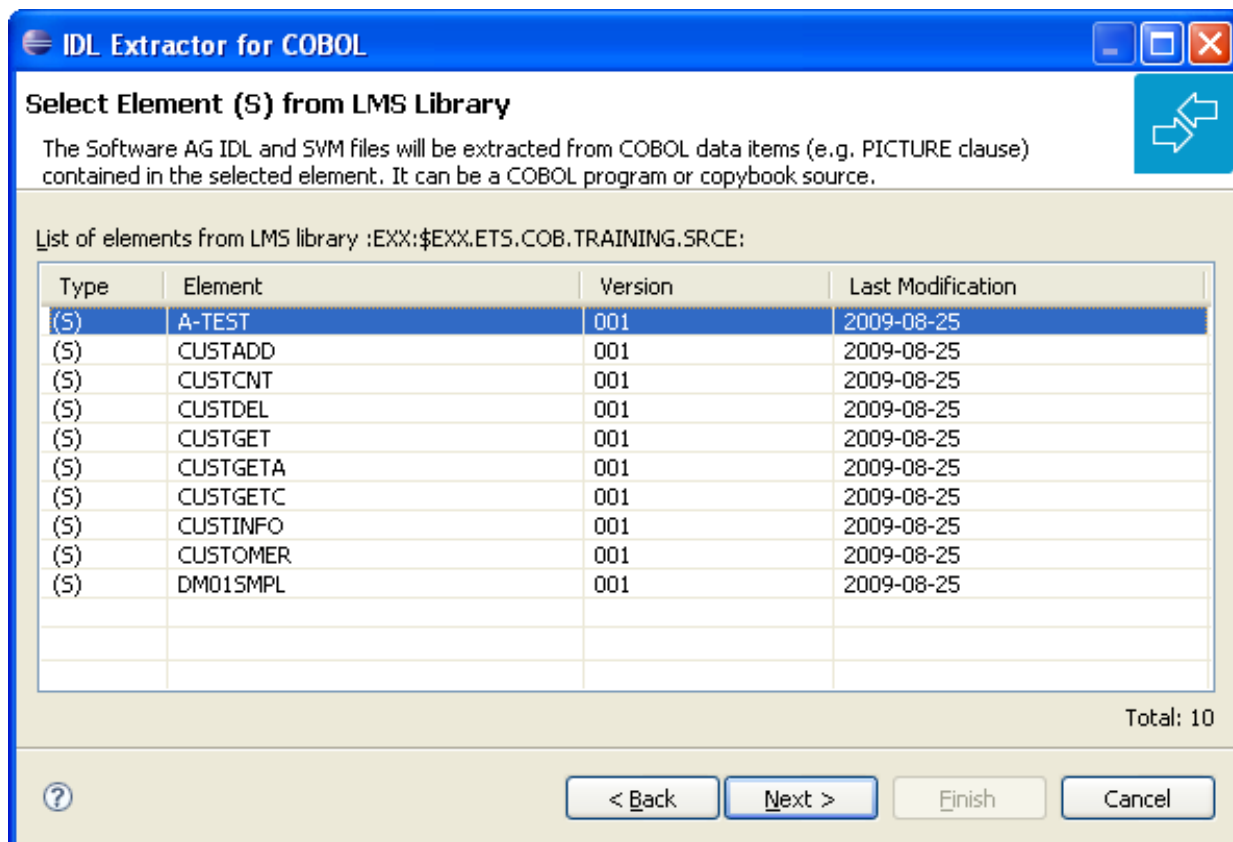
IDL Extractor for COBOL

Select Element (S) from LMS Library

The Software AG IDL and SVM files will be extracted from COBOL data items (e.g. PICTURE clause) contained in the selected element. It can be a COBOL program or copybook source.

List of elements from LMS library :EXX:$EXX.ETS.COB.TRAINING.SRCE:

| Type | Element | Version | Last Modification |
|---|---|---|---|
| (S) | A-TEST | 001 | 2009-08-25 |
| (S) | CUSTADD | 001 | 2009-08-25 |
| (S) | CUSTCNT | 001 | 2009-08-25 |
| (S) | CUSTDEL | 001 | 2009-08-25 |
| (S) | CUSTGET | 001 | 2009-08-25 |
| (S) | CUSTGETA | 001 | 2009-08-25 |
| (S) | CUSTGETC | 001 | 2009-08-25 |
| (S) | CUSTINFO | 001 | 2009-08-25 |
| (S) | CUSTOMER | 001 | 2009-08-25 |
| (S) | DM01SMPL | 001 | 2009-08-25 |

Total: 10

< Back
Next >
Finish
Cancel